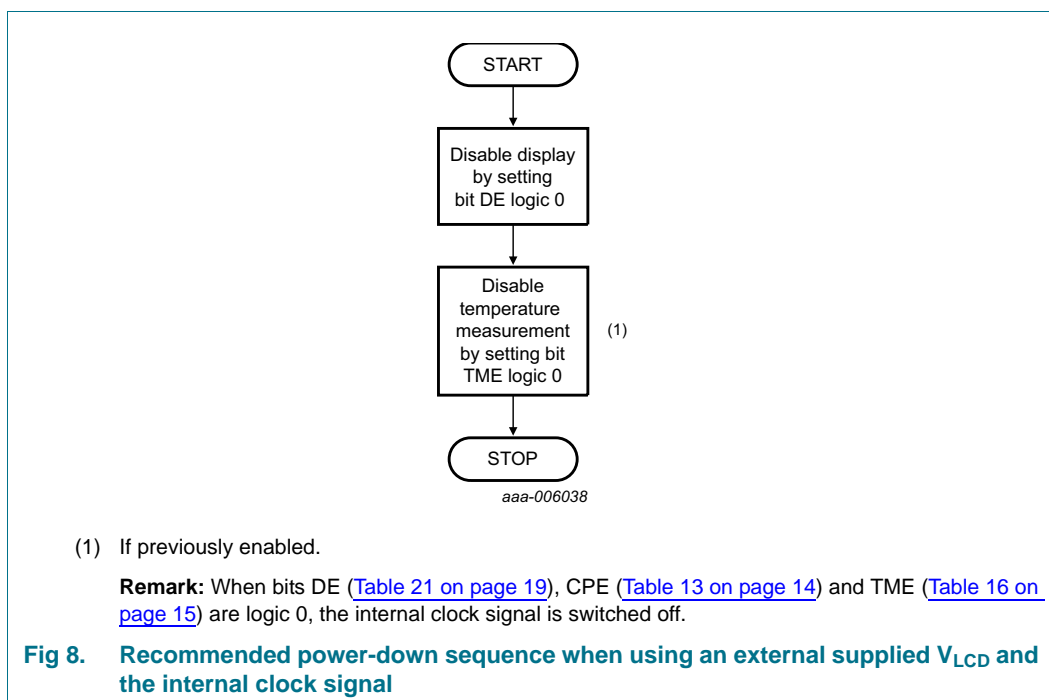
START

Disable display by setting bit DE logic 0

Disable temperature measurement by setting bit TME logic 0

(1)

STOP

aaa-006038

(1) If previously enabled.

**Remark:** When bits DE (Table 21 on page 19), CPE (Table 13 on page 14) and TME (Table 16 on page 15) are logic 0, the internal clock signal is switched off.

Fig 8. Recommended power-down sequence when using an external supplied $V_{LCD}$ and the internal clock signal